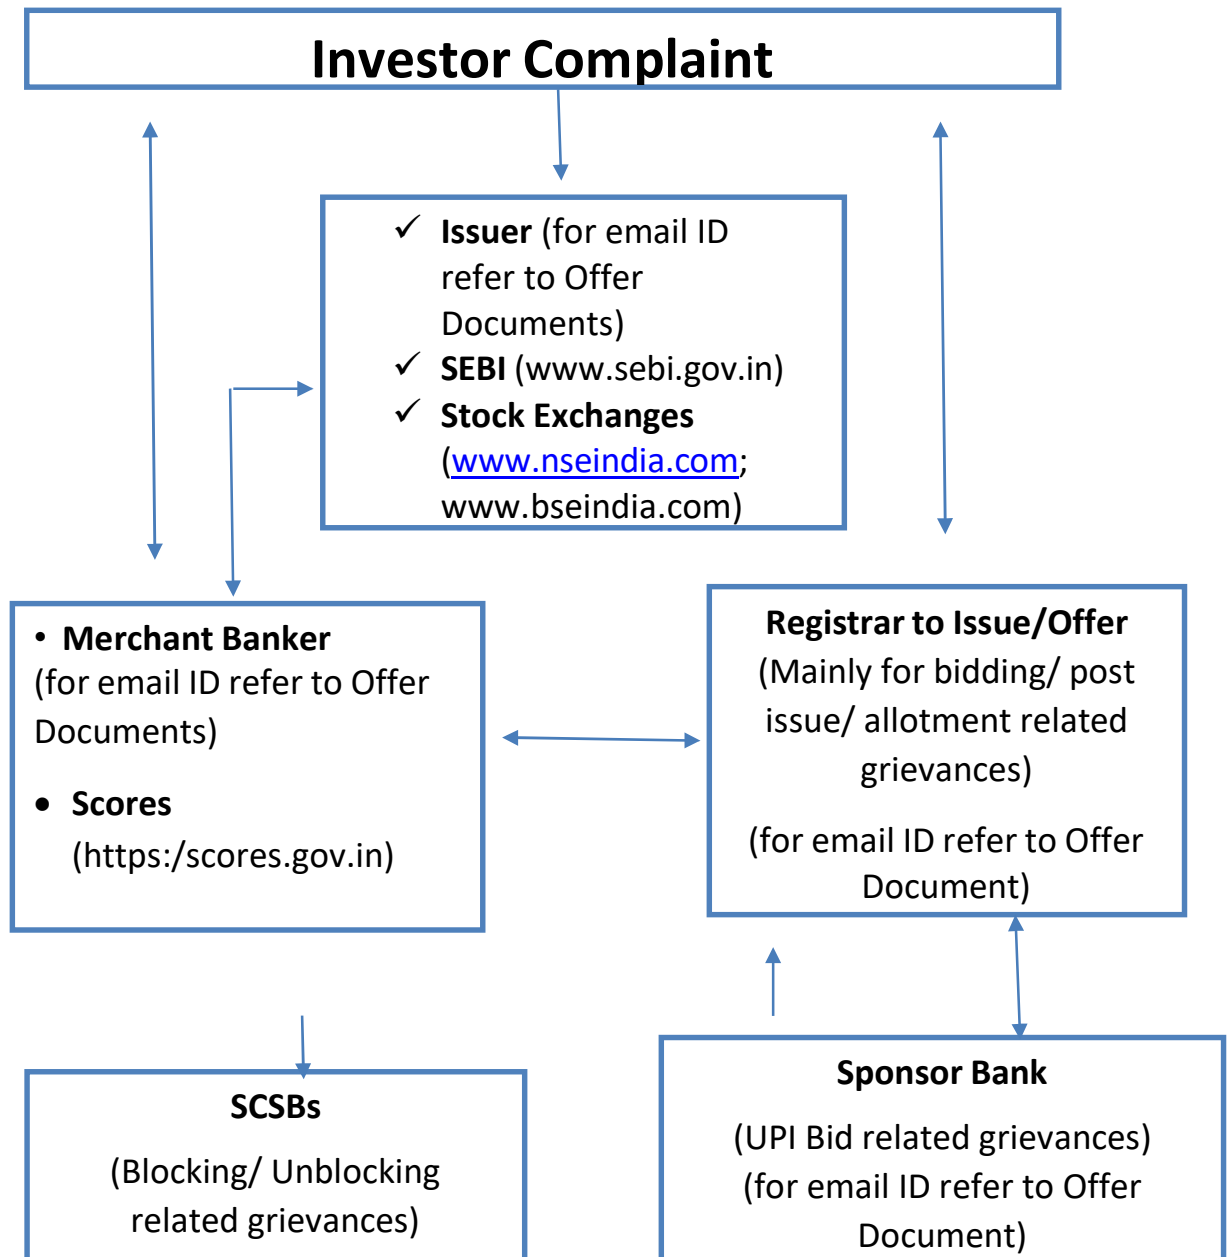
Investor Complaint

✓ Issuer (for email ID refer to Offer Documents)
✓ SEBI (www.sebi.gov.in)
✓ Stock Exchanges (www.nseindia.com; www.bseindia.com)

• Merchant Banker
(for email ID refer to Offer Documents)

• Scores
(https:/scores.gov.in)

Registrar to Issue/Offer
(Mainly for bidding/ post issue/ allotment related grievances)

(for email ID refer to Offer Document)

SCSBs
(Blocking/ Unblocking related grievances)

Sponsor Bank
(UPI Bid related grievances)
(for email ID refer to Offer Document)